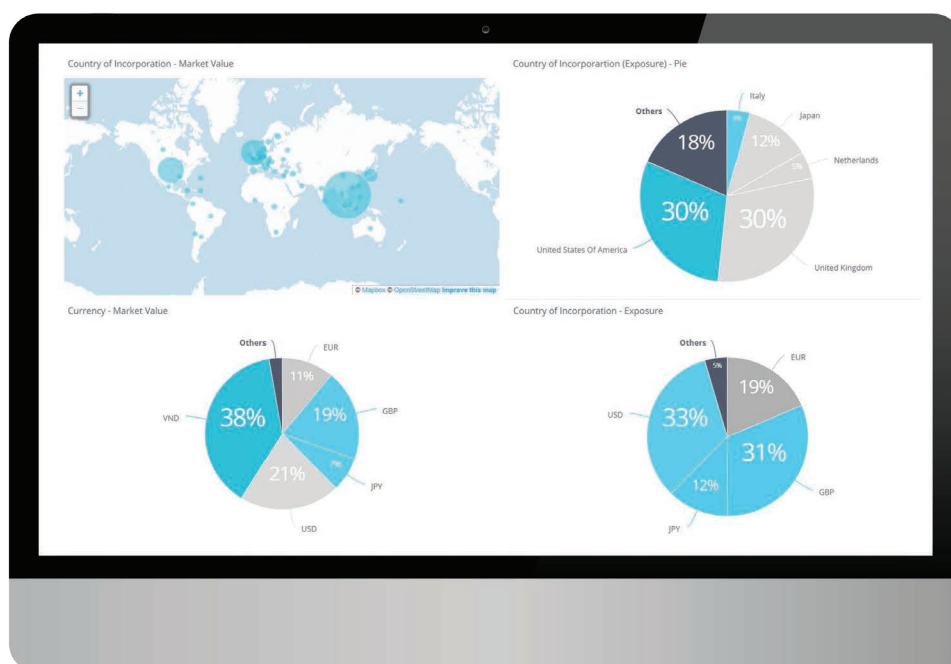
Country of Incorporation - Market Value

+
−

© Mapbox © OpenStreetMap Improve this map

Country of Incorporartion (Exposure) - Pie

Others
Italy
Japan
Netherlands
United Kingdom
United States Of America
18%
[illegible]
12%
5%
30%
30%

Currency - Market Value

Others
EUR
GBP
JPY
USD
VND
11%
19%
7%
21%
38%

Country of Incorporation - Exposure

Others
EUR
GBP
JPY
USD
5%
19%
31%
12%
33%